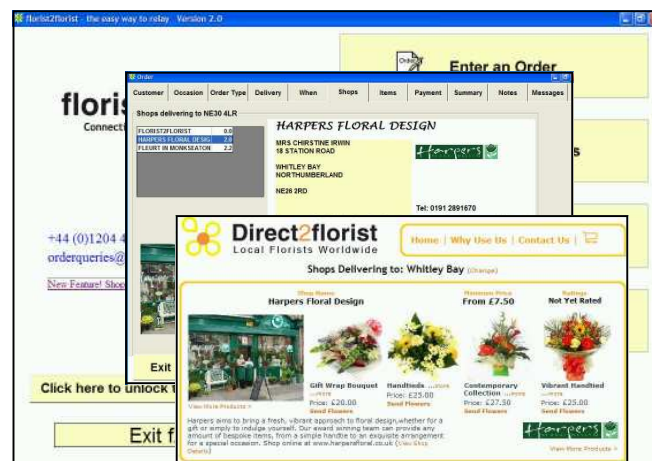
florist2florist - the easy way to relay Version 2.0

florist

Connecti

Enter an Order

+44 (0)1204 4

orderqueries@

New Feature! Shop

Click here to unlock t

Exit f

Order

Customer | Occasion | Order Type | Delivery | When | Shops | Items | Payment | Summary | Notes | Messages

Shops delivering to NE30 4LR

| | |
|---|---|
| FLORIST2FLORIST | 0.0 |
| HARPERS FLORAL DESIG | 2.0 |
| FLEURT IN MONKSEATON | 2.2 |

HARPERS FLORAL DESIGN

MRS CHIRSTINE IRWIN
18 STATION ROAD

WHITLEY BAY
NORTHUMBERLAND

NE26 2RD

Harpers

Tel: 0191 2891670

Exit

Direct2florist
Local Florists Worldwide

Home | Why Use Us | Contact Us

Shops Delivering to: Whitley Bay (change)

Shop Name
Harpers Floral Design

Minimum Price
From £7.50

Rating
Not Yet Rated

Gift Wrap Bouquet ...more
Price: £20.00
Send Flowers

Handtieds ...more
Price: £25.00
Send Flowers

Contemporary Collection ...more
Price: £27.50
Send Flowers

Vibrant Handtied ...more
Price: £25.00
Send Flowers

View More Products »

Harpers aims to bring a fresh, vibrant approach to floral design, whether for a gift or simply to indulge yourself. Our award winning team can provide any amount of bespoke items, from a simple handtie to an exquisite arrangement for a special occasion. Shop online at www.harpersfloral.co.uk (View Shop Details)

Harpers

View More Products »